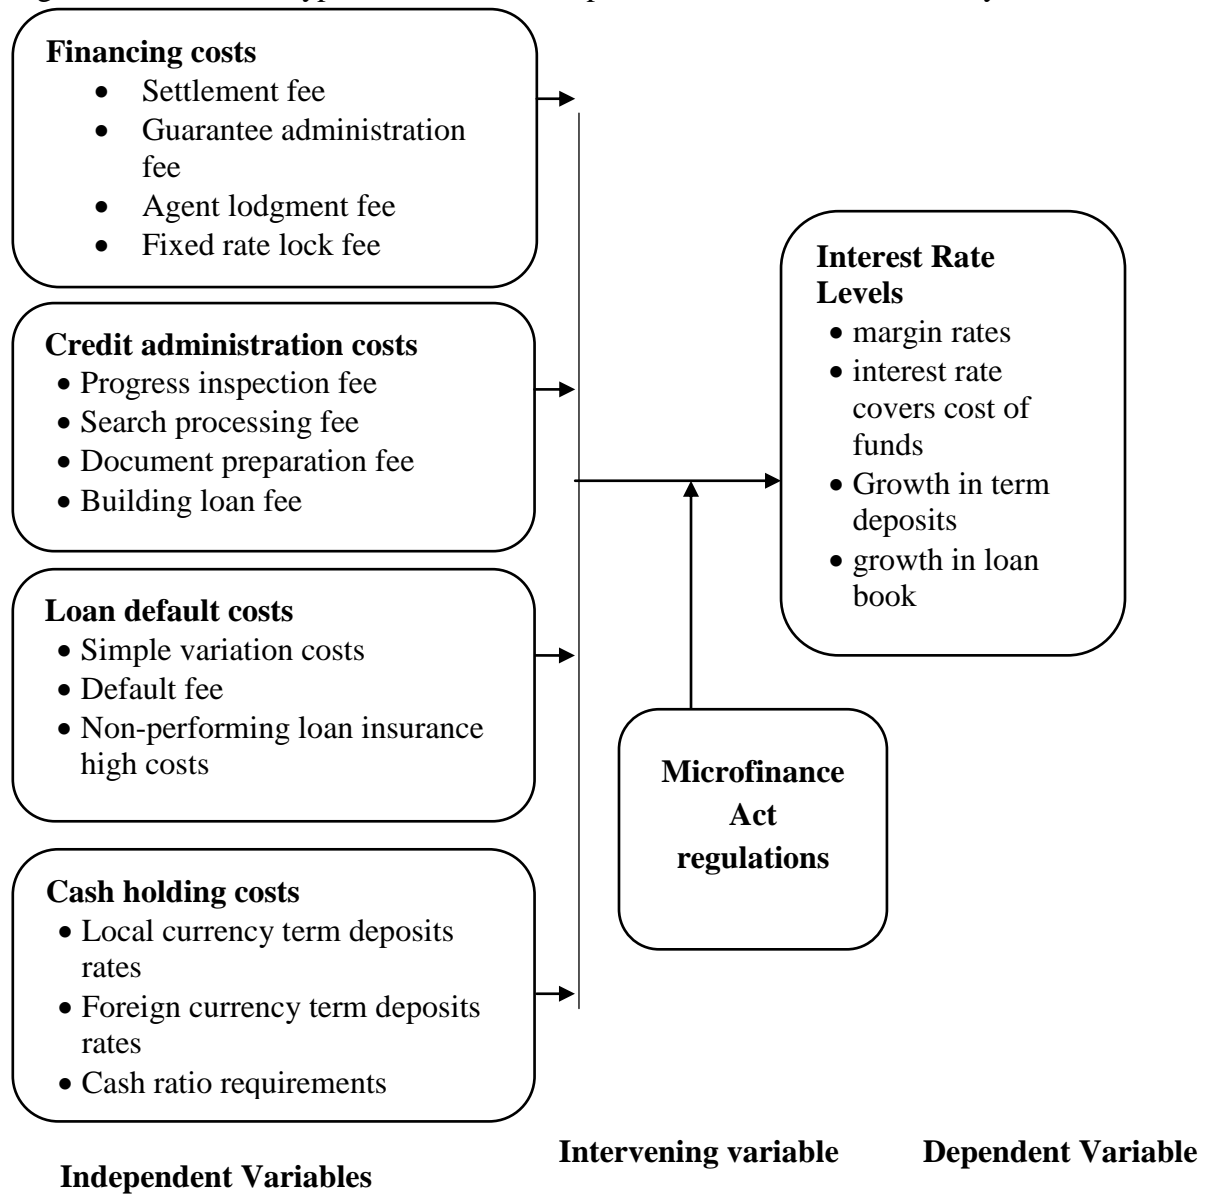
Financing costs
- Settlement fee
- Guarantee administration fee
- Agent lodgment fee
- Fixed rate lock fee

Credit administration costs
- Progress inspection fee
- Search processing fee
- Document preparation fee
- Building loan fee

Loan default costs
- Simple variation costs
- Default fee
- Non-performing loan insurance high costs

Cash holding costs
- Local currency term deposits rates
- Foreign currency term deposits rates
- Cash ratio requirements

Interest Rate Levels
- margin rates
- interest rate covers cost of funds
- Growth in term deposits
- growth in loan book

Microfinance Act regulations

Independent Variables

Intervening variable

Dependent Variable